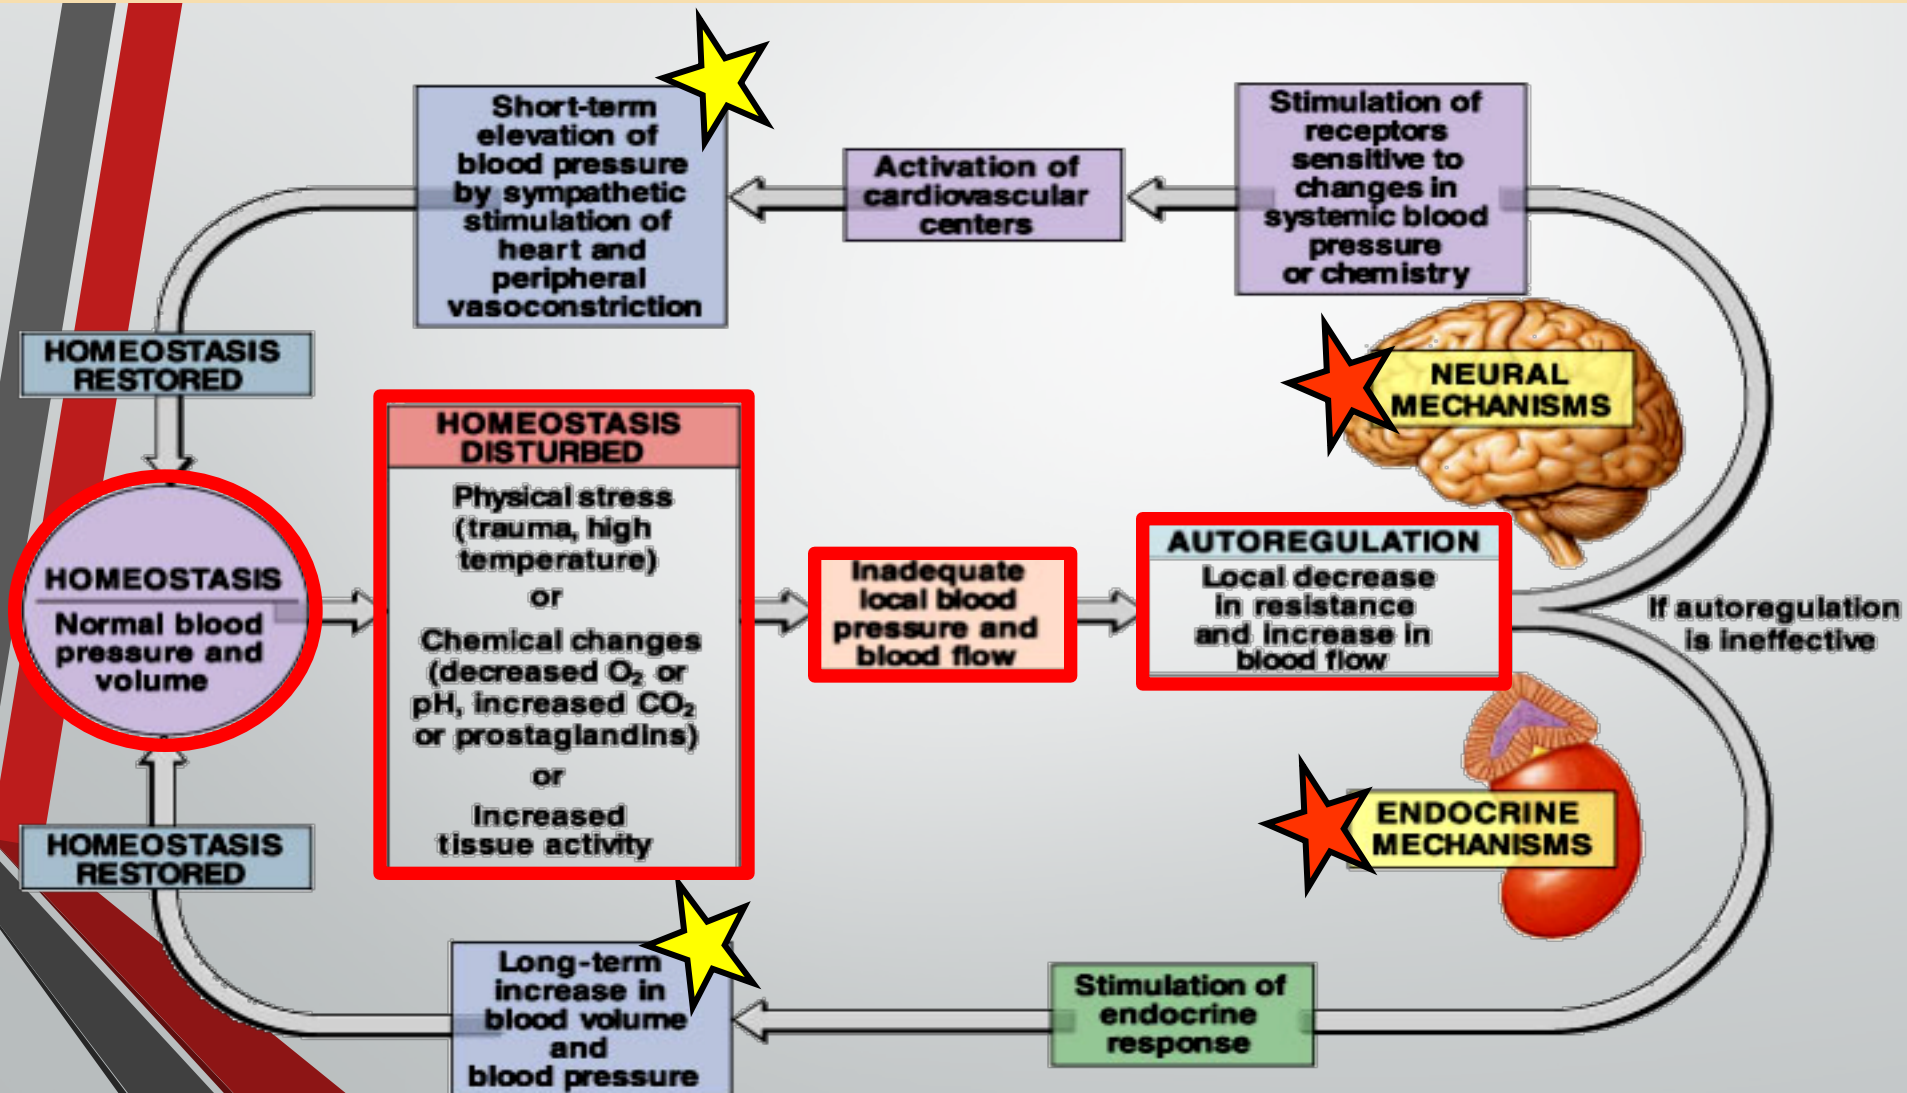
Short-term elevation of blood pressure by sympathetic stimulation of heart and peripheral vasoconstriction

Activation of cardiovascular centers

Stimulation of receptors sensitive to changes in systemic blood pressure or chemistry

HOMEOSTASIS RESTORED

NEURAL MECHANISMS

HOMEOSTASIS DISTURBED

Physical stress (trauma, high temperature)

or

Chemical changes (decreased $O_2$ or pH, increased $CO_2$ or prostaglandins)

or

Increased tissue activity

HOMEOSTASIS

Normal blood pressure and volume

Inadequate local blood pressure and blood flow

AUTOREGULATION

Local decrease in resistance and increase in blood flow

If autoregulation is ineffective

ENDOCRINE MECHANISMS

HOMEOSTASIS RESTORED

Long-term increase in blood volume and blood pressure

Stimulation of endocrine response